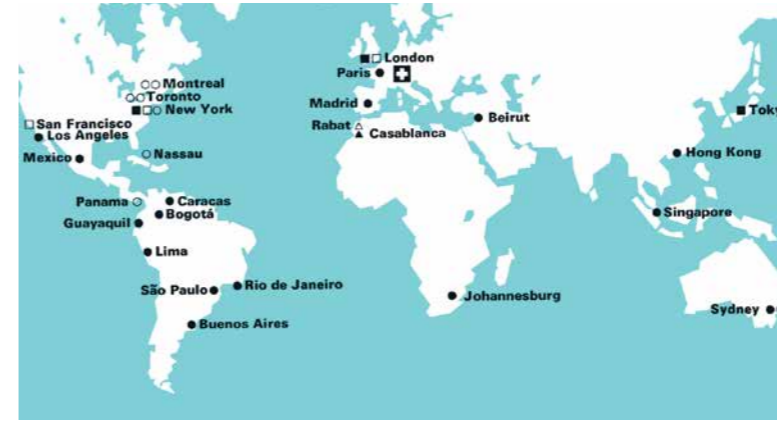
London
Paris
Montreal
Toronto
New York
San Francisco
Los Angeles
Mexico
Nassau
Madrid
Rabat
Casablanca
Beirut
Tokyo
Hong Kong
Singapore
Panama
Caracas
Bogotá
Guayaquil
Lima
São Paulo
Rio de Janeiro
Buenos Aires
Johannesburg
Sydney